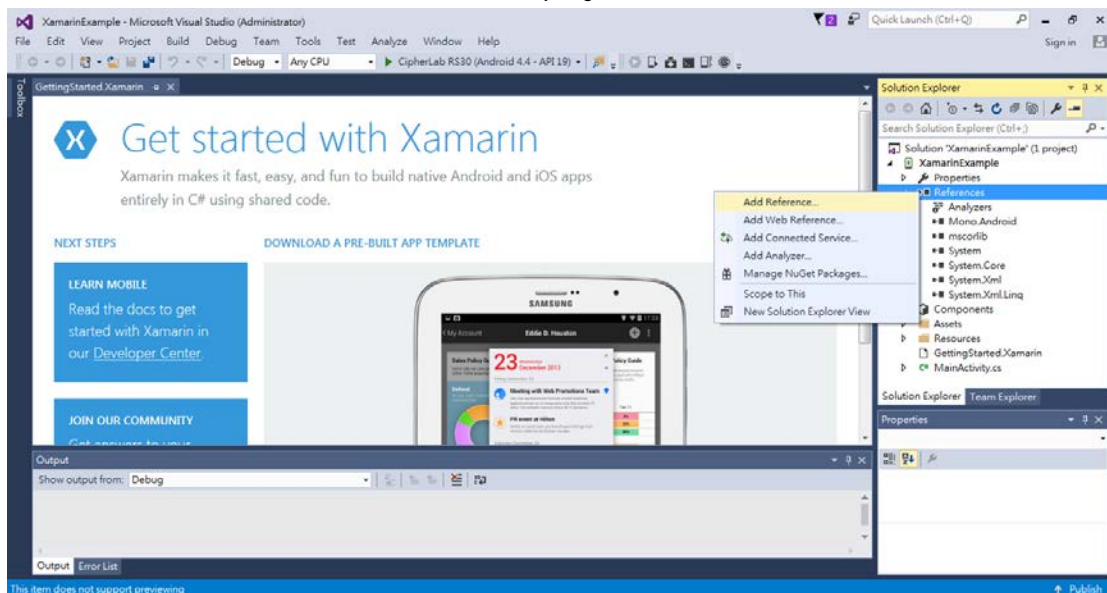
XamarinExample - Microsoft Visual Studio (Administrator)

Quick Launch (Ctrl+Q)

File Edit View Project Build Debug Team Tools Test Analyze Window Help

Sign in

Debug Any CPU ▶ CipherLab RS30 (Android 4.4 - API 19)

Toolbox

GettingStarted.Xamarin

Get started with Xamarin

Xamarin makes it fast, easy, and fun to build native Android and iOS apps entirely in C# using shared code.

NEXT STEPS

DOWNLOAD A PRE-BUILT APP TEMPLATE

LEARN MOBILE

Read the docs to get started with Xamarin in our Developer Center.

JOIN OUR COMMUNITY

SAMSUNG

My Account

Eddie D. Houston

23 December 2013

Meeting with Web Promotions Team

PR event at Hilton

Add Reference...
Add Web Reference...
Add Connected Service...
Add Analyzer...
Manage NuGet Packages...
Scope to This
New Solution Explorer View

Solution Explorer

Search Solution Explorer (Ctrl+;)

Solution 'XamarinExample' (1 project)
XamarinExample
Properties
References
Analyzers
Mono.Android
mscorlib
System
System.Core
System.Xml
System.Xml.Linq
Components
Assets
Resources
GettingStarted.Xamarin
MainActivity.cs

Solution Explorer Team Explorer

Properties

Output

Show output from: Debug

Output Error List

This item does not support previewing

Publish